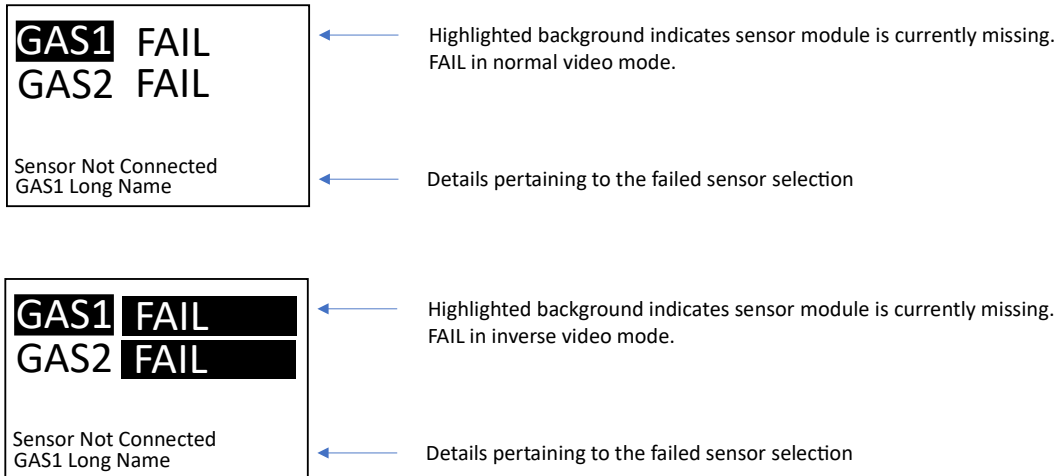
GAS1 FAIL
GAS2 FAIL

Sensor Not Connected
GAS1 Long Name

Highlighted background indicates sensor module is currently missing. FAIL in normal video mode.

Details pertaining to the failed sensor selection

GAS1 FAIL
GAS2 FAIL

Sensor Not Connected
GAS1 Long Name

Highlighted background indicates sensor module is currently missing. FAIL in inverse video mode.

Details pertaining to the failed sensor selection